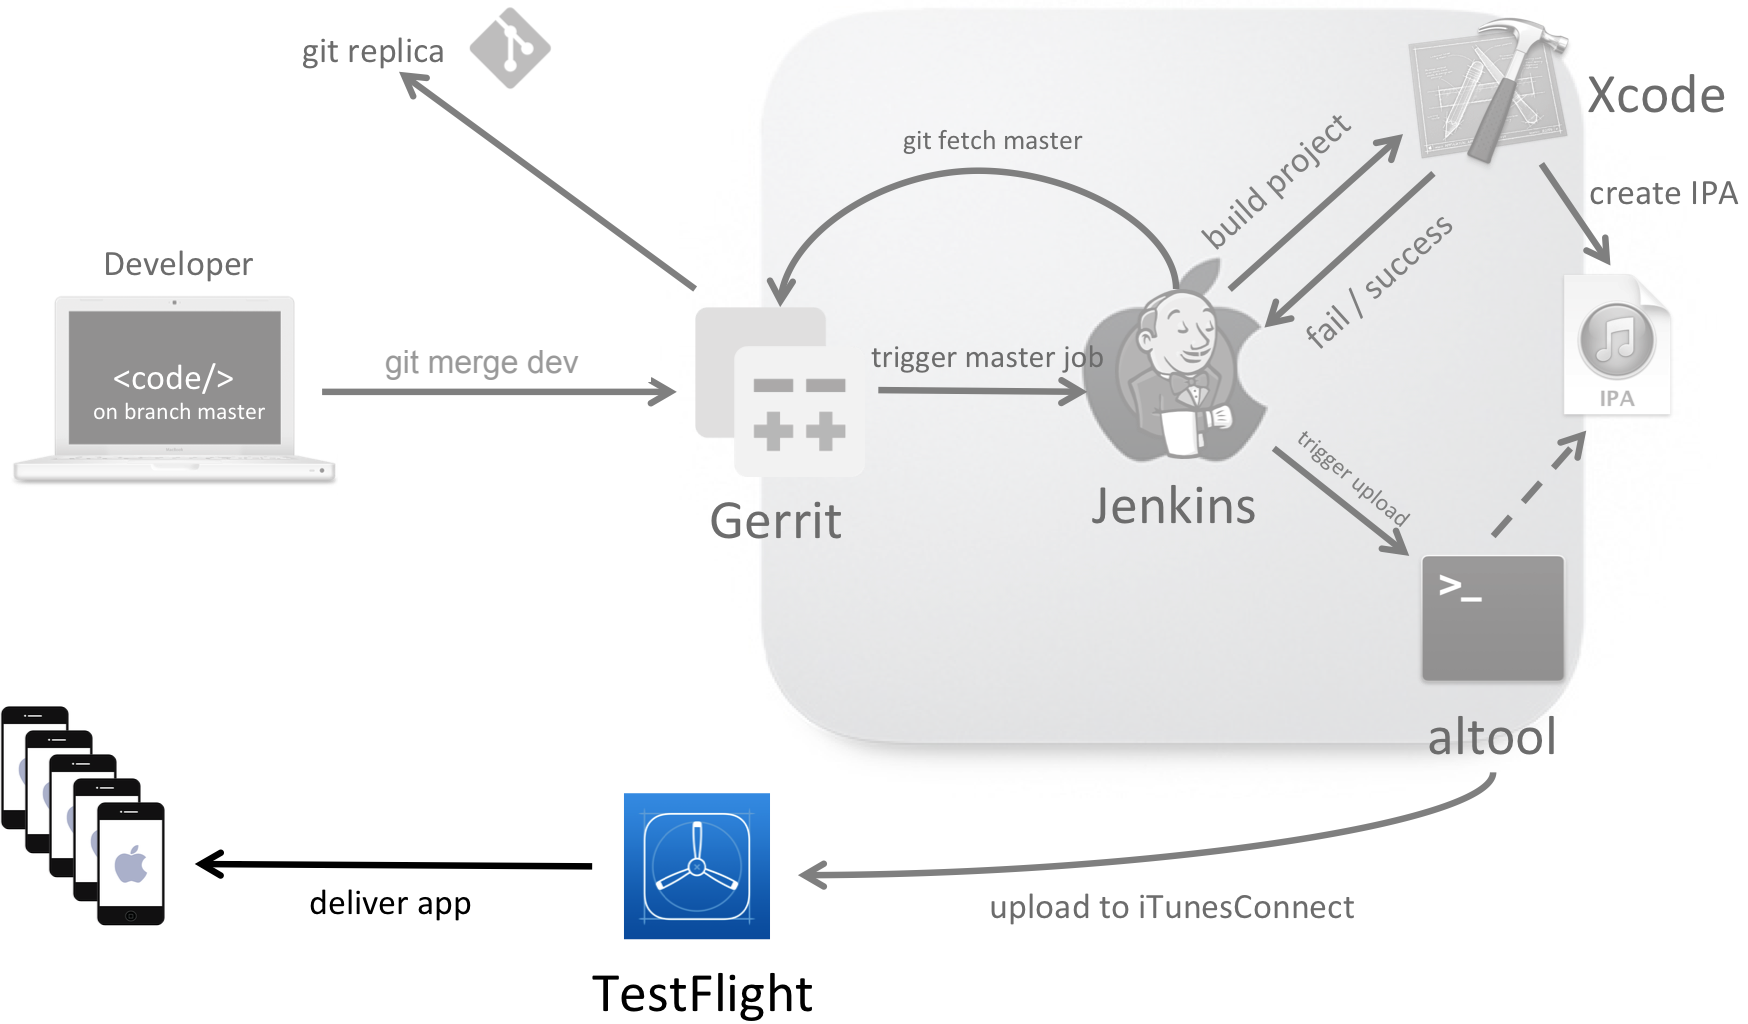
git replica

Xcode

git fetch master

build project

create IPA

Developer

fail / success

<code/>
on branch master

git merge dev

trigger master job

IPA

trigger upload

Gerrit

Jenkins

>_

altool

deliver app

upload to iTunesConnect

TestFlight